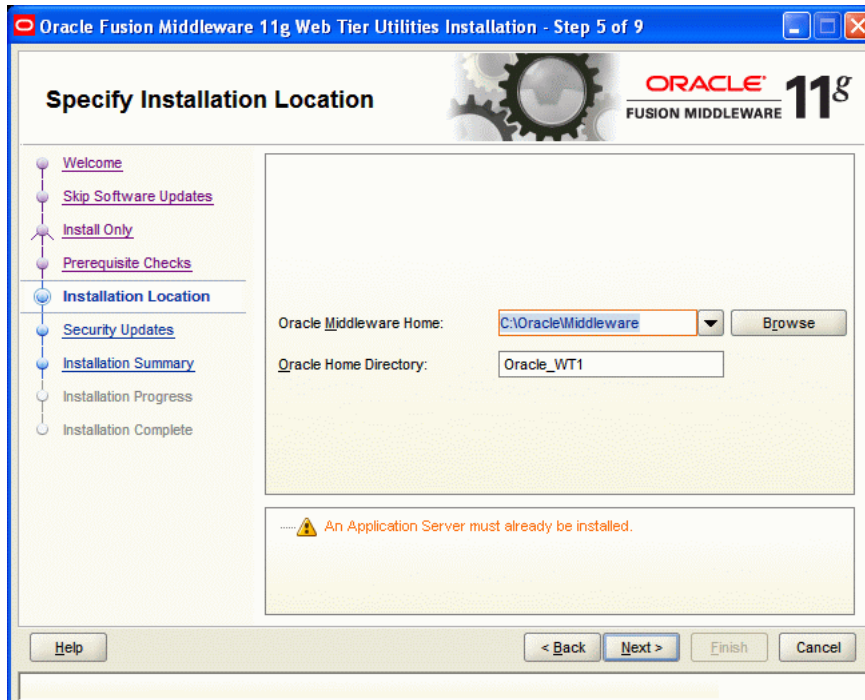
Oracle Fusion Middleware 11g Web Tier Utilities Installation - Step 5 of 9

Specify Installation Location

ORACLE FUSION MIDDLEWARE 11g

Welcome
Skip Software Updates
Install Only
Prerequisite Checks
Installation Location
Security Updates
Installation Summary
Installation Progress
Installation Complete

Oracle Middleware Home: C:\Oracle\Middleware Browse

Oracle Home Directory: Oracle_WT1

An Application Server must already be installed.

Help

< Back Next > Finish Cancel